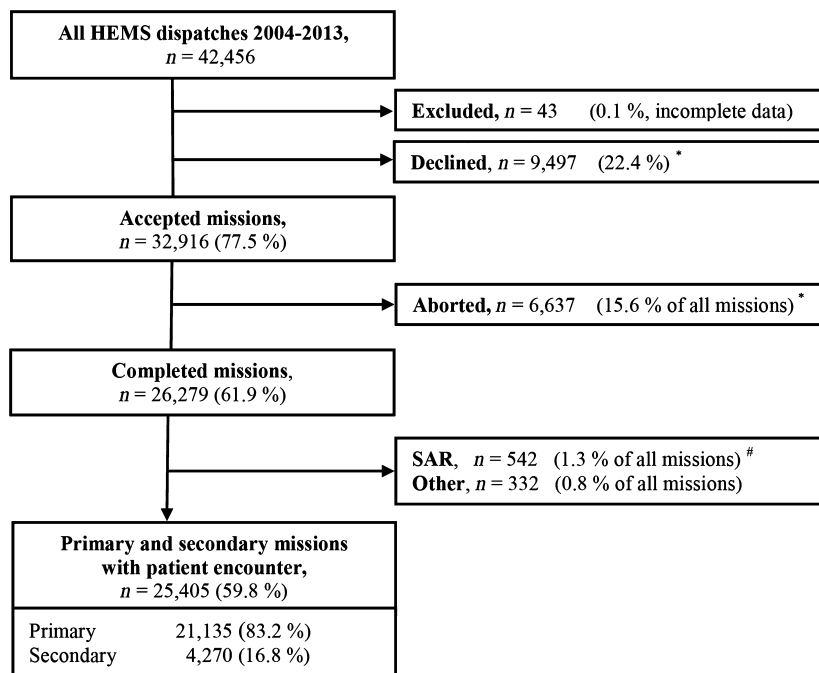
All HEMS dispatches 2004-2013, $n$ = 42,456

Excluded, $n$ = 43 (0.1 %, incomplete data)

Declined, $n$ = 9,497 (22.4 %) $^*$

Accepted missions, $n$ = 32,916 (77.5 %)

Aborted, $n$ = 6,637 (15.6 % of all missions) $^*$

Completed missions, $n$ = 26,279 (61.9 %)

SAR, $n$ = 542 (1.3 % of all missions) $^\#$
Other, $n$ = 332 (0.8 % of all missions)

Primary and secondary missions with patient encounter, $n$ = 25,405 (59.8 %)

Primary 21,135 (83.2 %)
Secondary 4,270 (16.8 %)